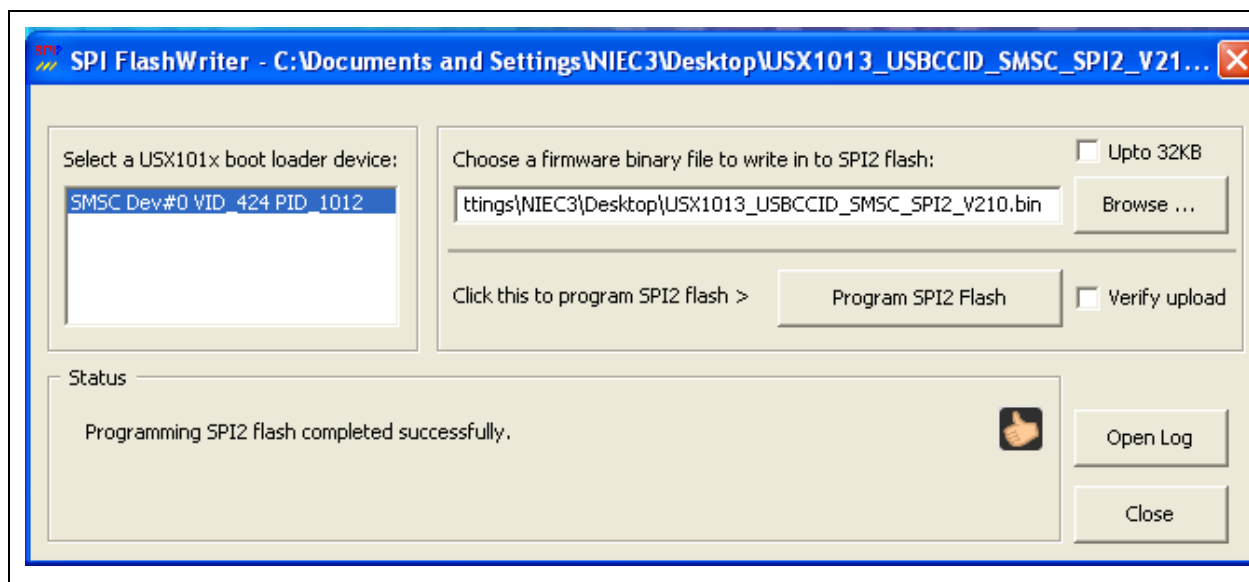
SPI FlashWriter - C:\Documents and Settings\NIEC3\Desktop\USX1013_USBCCID_SMSC_SPI2_V21...

Select a USX101x boot loader device:

SMSC Dev#0 VID_424 PID_1012

Choose a firmware binary file to write in to SPI2 flash:

Upto 32KB

ttings\NIEC3\Desktop\USX1013_USBCCID_SMSC_SPI2_V210.bin

Browse ...

Click this to program SPI2 flash >

Program SPI2 Flash

Verify upload

Status

Programming SPI2 flash completed successfully.

Open Log

Close